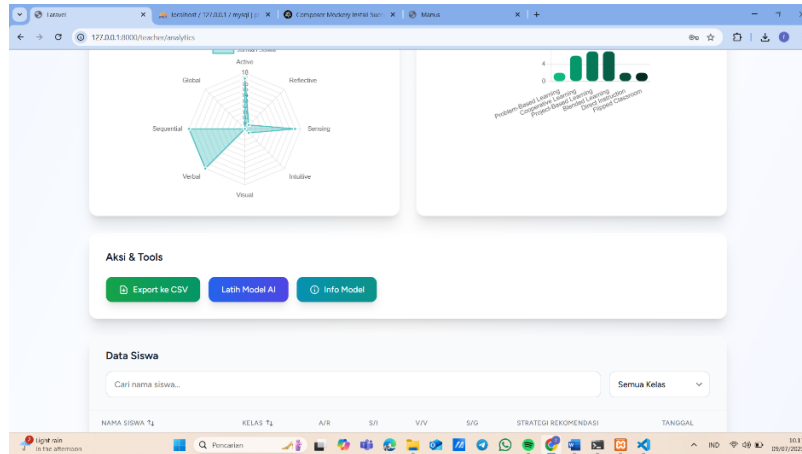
Laravel | localhost / 127.0.0.1 / mysql | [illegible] | Computer Mockery Initial Sum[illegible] | Manus

127.0.0.1:8000/teacher/analytics

Active
10
Global
Reflective
Sequential
Sensing
Verbal
Intuitive
Visual

4
0
Problem-Based Learning
Cooperative Learning
Project-Based Learning
Blended Learning
Direct Instruction
Flipped Classroom

Aksi & Tools

Export ke CSV
Latih Model AI
Info Model

Data Siswa

Cari nama siswa...
Semua Kelas

| NAMA SISWA | KELAS | A/R | S/I | V/V | S/G | STRATEGI REKOMENDASI | TANGGAL |
|---|---|---|---|---|---|---|---|

Light rain
In the afternoon
Pencarian
IND
10:1
05/07/202